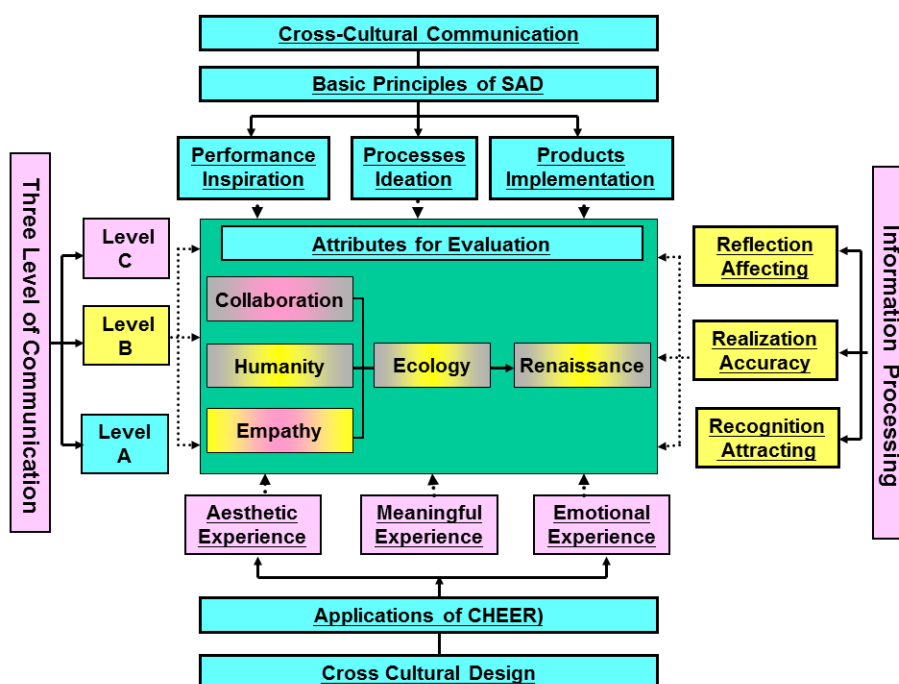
Cross-Cultural Communication

Basic Principles of SAD

Performance Inspiration

Processes Ideation

Products Implementation

Three Level of Communication

Level C

Level B

Level A

Attributes for Evaluation

Collaboration

Humanity

Empathy

Ecology

Renaissance

Reflection Affecting

Realization Accuracy

Recognition Attracting

Information Processing

Aesthetic Experience

Meaningful Experience

Emotional Experience

Applications of CHEER)

Cross Cultural Design